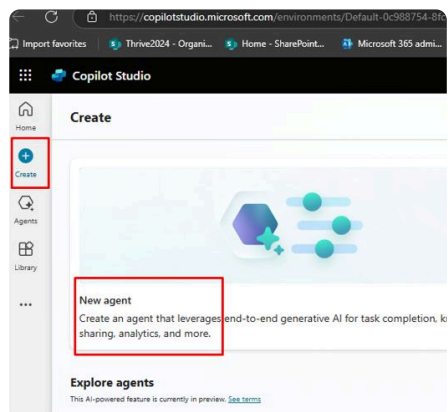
https://copilotstudio.microsoft.com/environments/Default-0c988754-8fc

Import favorites | Thrive2024 - Organi... Home - SharePoint... Microsoft 365 admi...

Copilot Studio

Home

Create

Agents

Library

...

Create

New agent

Create an agent that leverages end-to-end generative AI for task completion, k sharing, analytics, and more.

Explore agents

This AI-powered feature is currently in preview. See terms